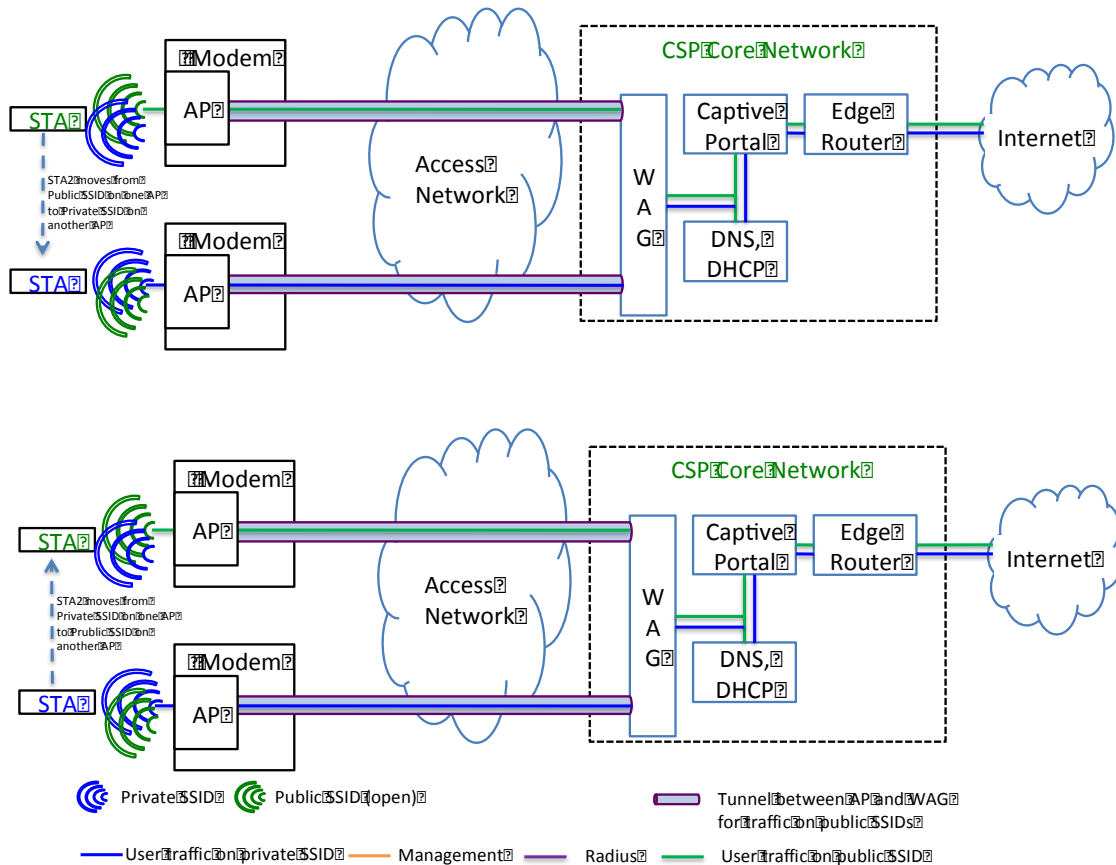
Modem
AP
STA
STA2 moves from Public SSID on one AP to Private SSID on another AP
Modem
AP
STA
Access Network
CSP Core Network
W A G
Captive Portal
Edge Router
DNS, DHCP
Internet

Modem
AP
STA
STA2 moves from Private SSID on one AP to Prublic SSID on another AP
Modem
AP
STA
Access Network
CSP Core Network
W A G
Captive Portal
Edge Router
DNS, DHCP
Internet

Private SSID
Public SSID (open)
Tunnel between AP and WAG for traffic on public SSIDs
User traffic on private SSID
Management
Radius
User traffic on public SSID